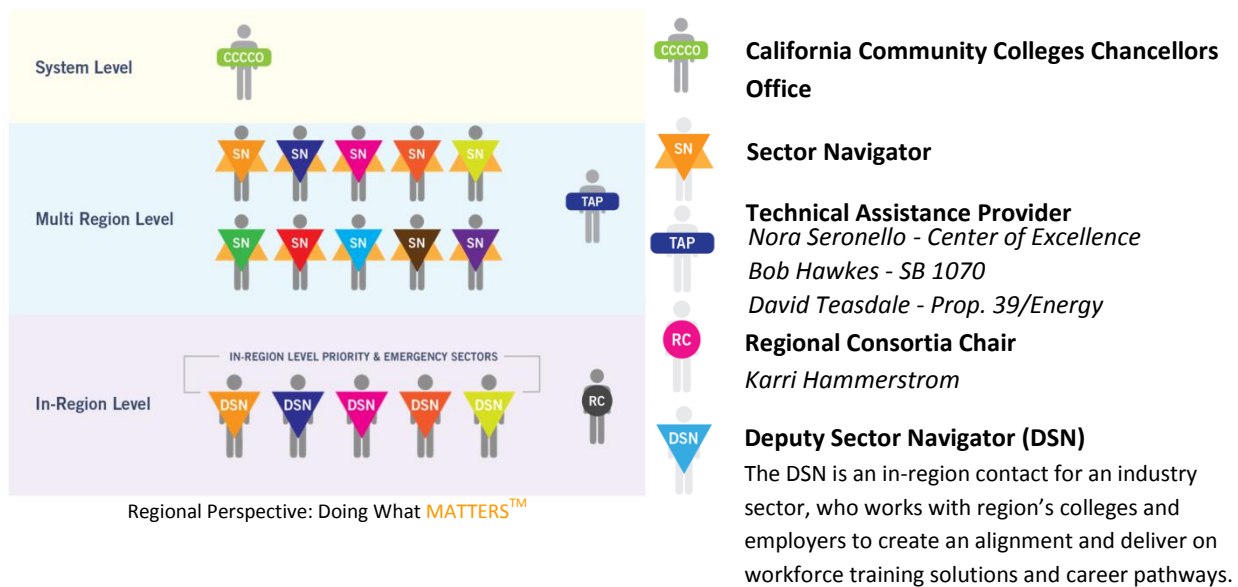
System Level

CCCCO

Multi Region Level

SN SN SN SN SN

SN SN SN SN SN

TAP

In-Region Level

IN-REGION LEVEL PRIORITY & EMERGENCY SECTORS

DSN DSN DSN DSN DSN

RC

Regional Perspective: Doing What MATTERS™

CCCCO California Community Colleges Chancellors Office

SN Sector Navigator

TAP Technical Assistance Provider
Nora Seronello - Center of Excellence
Bob Hawkes - SB 1070
David Teasdale - Prop. 39/Energy

RC Regional Consortia Chair
Karri Hammerstrom

DSN Deputy Sector Navigator (DSN)
The DSN is an in-region contact for an industry sector, who works with region's colleges and employers to create an alignment and deliver on workforce training solutions and career pathways.